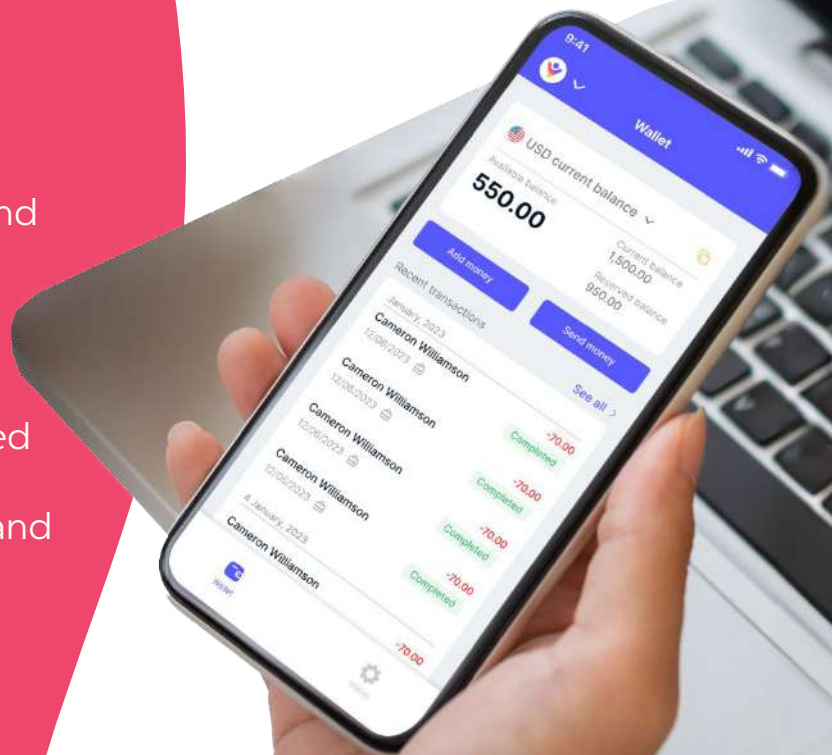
nd

ed

and

9:41

Wallet

USD current balance

Available balance

550.00

Current balance
1,500.00

Reserved balance
950.00

Add money

Send money

Recent transactions

See all

January, 2023

Cameron Williamson
12/06/2023

-70.00
Completed

Cameron Williamson
12/06/2023

-70.00
Completed

Cameron Williamson
12/06/2023

-70.00
Completed

Cameron Williamson
12/06/2023

-70.00
Completed

4 January, 2023

Cameron Williamson

-70.00

Wallet

Menu